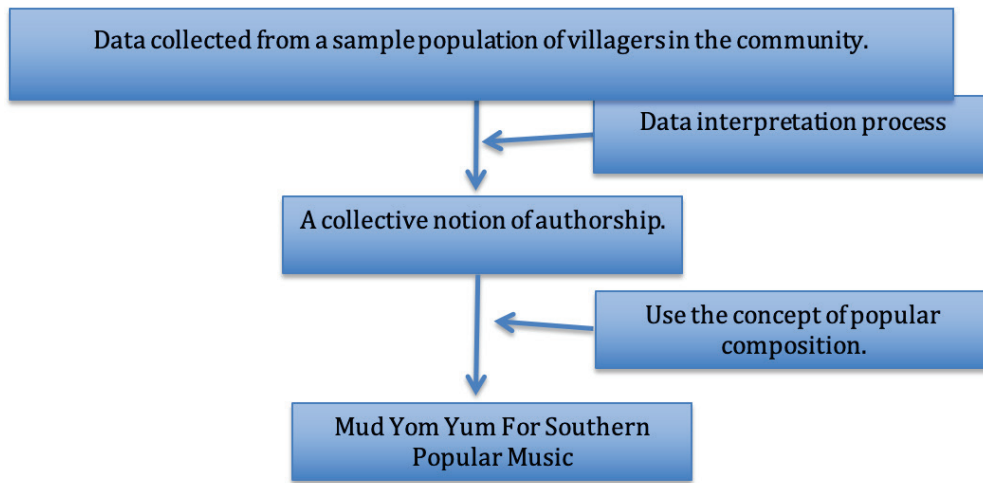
Data collected from a sample population of villagers in the community.

Data interpretation process

A collective notion of authorship.

Use the concept of popular composition.

Mud Yom Yum For Southern Popular Music